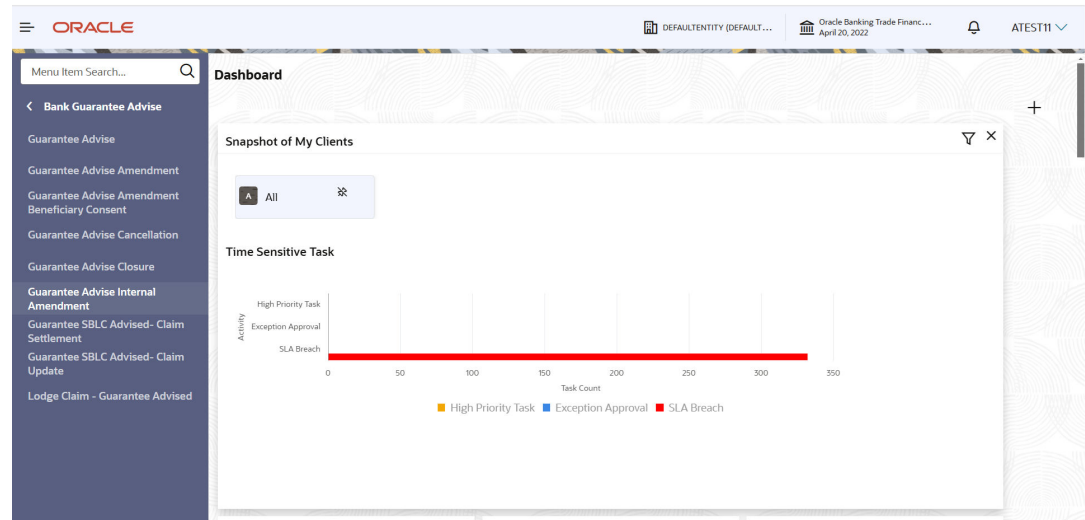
ORACLE

DEFAULTENTITY (DEFAULT...

Oracle Banking Trade Financ...
April 20, 2022

ATEST11

Menu Item Search...

Bank Guarantee Advise

Guarantee Advise

Guarantee Advise Amendment

Guarantee Advise Amendment Beneficiary Consent

Guarantee Advise Cancellation

Guarantee Advise Closure

Guarantee Advise Internal Amendment

Guarantee SBLC Advised- Claim Settlement

Guarantee SBLC Advised- Claim Update

Lodge Claim - Guarantee Advised

Dashboard

+

Snapshot of My Clients

A All

Time Sensitive Task

High Priority Task
Exception Approval
SLA Breach

Activity

0 50 100 150 200 250 300 350

Task Count

High Priority Task Exception Approval SLA Breach